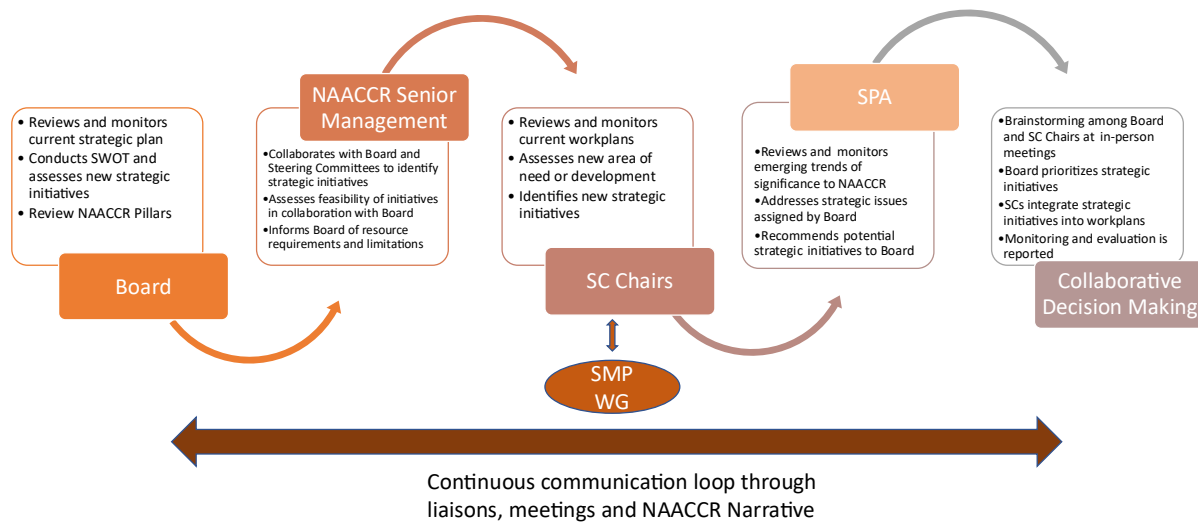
• Reviews and monitors current strategic plan
• Conducts SWOT and assesses new strategic initiatives
• Review NAACCR Pillars

Board

NAACCR Senior Management

•Collaborates with Board and Steering Committees to identify strategic initiatives
•Assesses feasibility of initiatives in collaboration with Board
•Informs Board of resource requirements and limitations

• Reviews and monitors current workplans
• Assesses new area of need or development
• Identifies new strategic initiatives

SC Chairs

SMP WG

SPA

•Reviews and monitors emerging trends of significance to NAACCR
•Addresses strategic issues assigned by Board
•Recommends potential strategic initiatives to Board

•Brainstorming among Board and SC Chairs at in-person meetings
•Board prioritizes strategic initiatives
•SCs integrate strategic initiatives into workplans
•Monitoring and evaluation is reported

Collaborative Decision Making

Continuous communication loop through liaisons, meetings and NAACCR Narrative